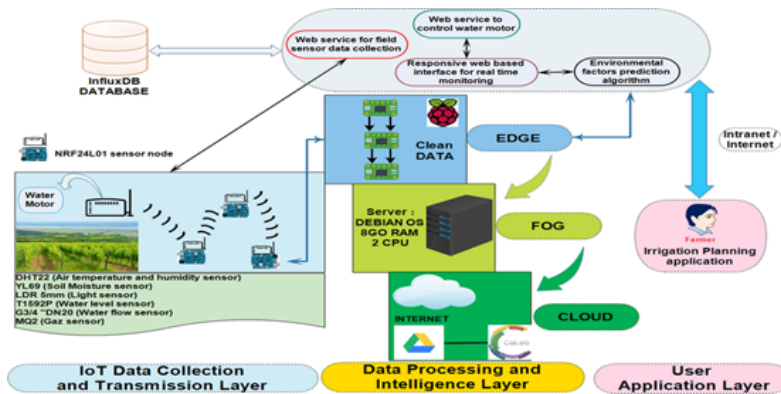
InfluxDB DATABASE

Web service for field sensor data collection

Web service to control water motor

Responsive web based interface for real time monitoring

Environmental factors prediction algorithm

NRF24L01 sensor node

Clean DATA

EDGE

Intranet / Internet

Water Motor

Server : DEBIAN OS 8GO RAM 2 CPU

FOG

Farmer

Irrigation Planning application

DHT22 (Air temperature and humidity sensor)
YL69 (Soil Moisture sensor)
LDR 5mm (Light sensor)
T1592P (Water level sensor)
G3/4 "DN20 (Water flow sensor)
MQ2 (Gaz sensor)

INTERNET

CLOUD

CoLab

IoT Data Collection and Transmission Layer

Data Processing and Intelligence Layer

User Application Layer